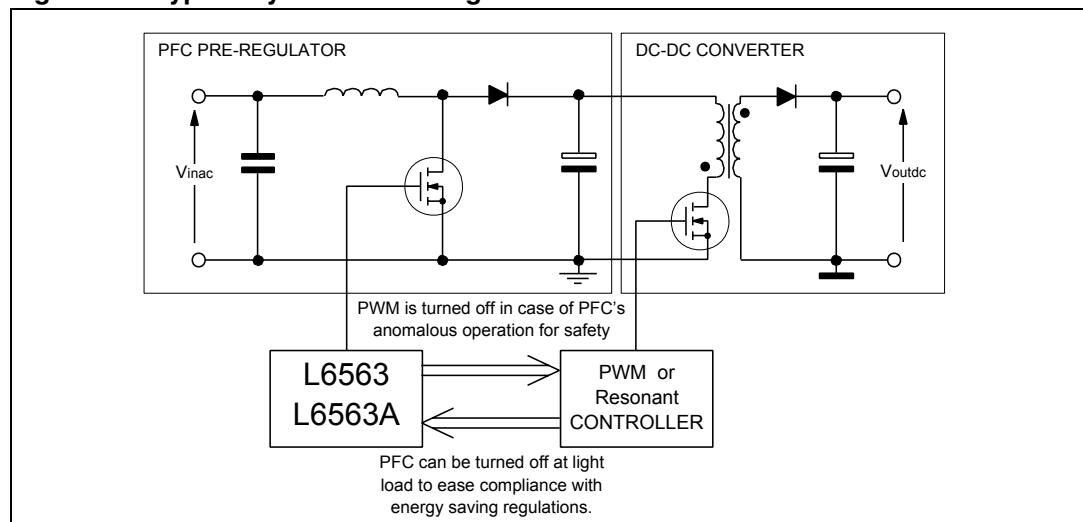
PFC PRE-REGULATOR

DC-DC CONVERTER

$V_{inac}$

$V_{outdc}$

PWM is turned off in case of PFC's anomalous operation for safety

L6563
L6563A

PWM or Resonant CONTROLLER

PFC can be turned off at light load to ease compliance with energy saving regulations.